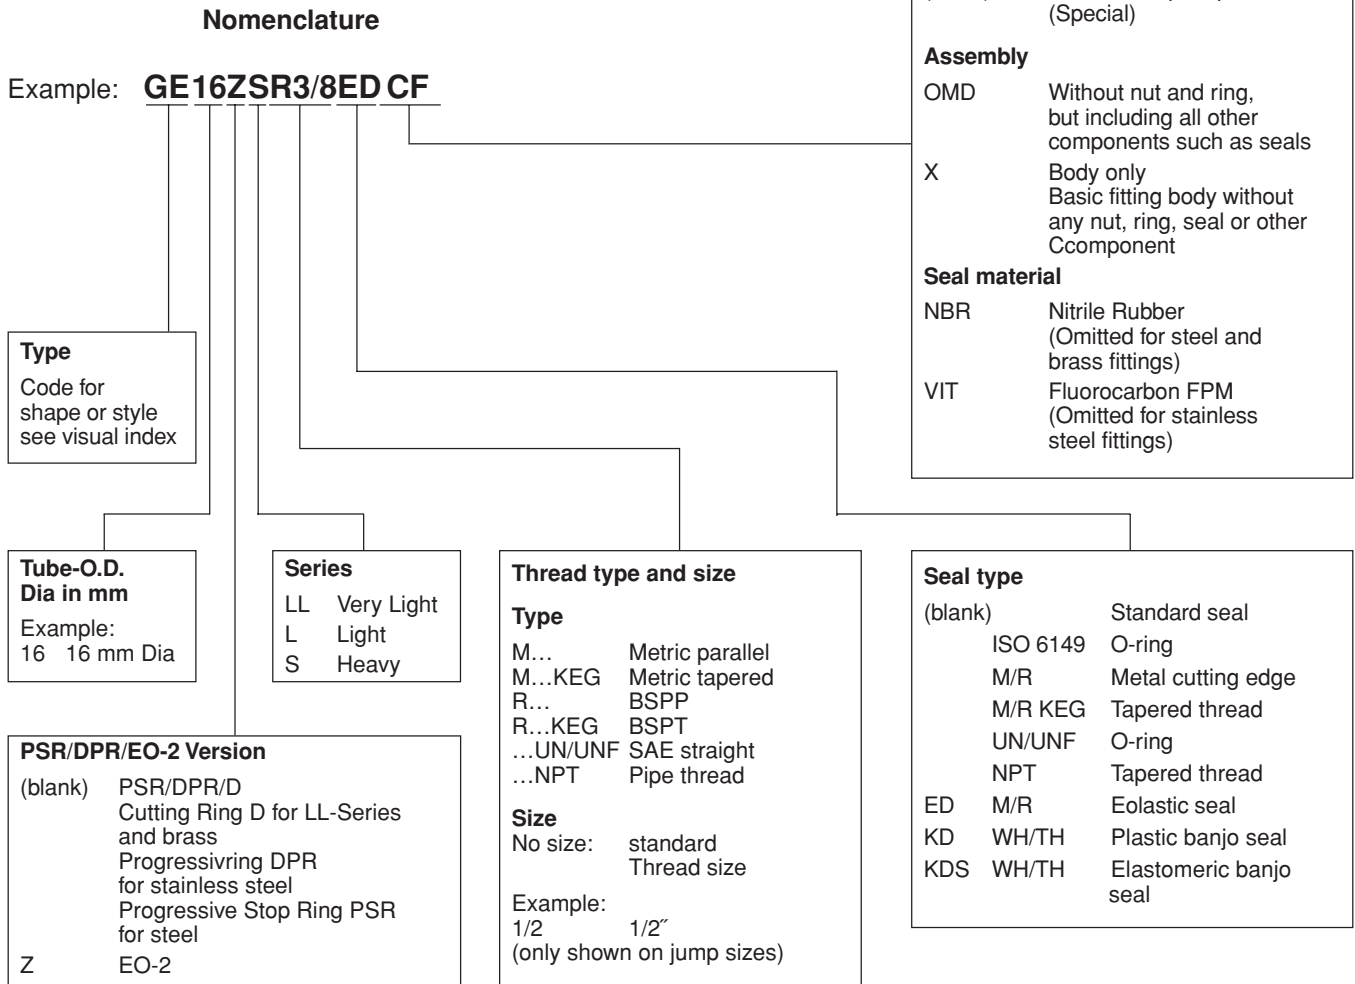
Nomenclature

Example: GE16ZSR3/8ED CF

Type
Code for shape or style see visual index

Tube-O.D.
Dia in mm
Example:
16 16 mm Dia

Series
| | |
|---|---|
| LL | Very Light |
| L | Light |
| S | Heavy |

PSR/DPR/EO-2 Version
| | |
|---|---|
| (blank) | PSR/DPR/D Cutting Ring D for LL-Series and brass Progressivring DPR for stainless steel Progressive Stop Ring PSR for steel |
| Z | EO-2 |

Thread type and size

Type
| | |
|---|---|
| M… | Metric parallel |
| M…KEG | Metric tapered |
| R… | BSPP |
| R…KEG | BSPT |
| …UN/UNF | SAE straight |
| …NPT | Pipe thread |

Size
No size: standard Thread size

Example:
1/2 1/2˝
(only shown on jump sizes)

(Special)

Assembly
| | |
|---|---|
| OMD | Without nut and ring, but including all other components such as seals |
| X | Body only Basic fitting body without any nut, ring, seal or other Ccomponent |

Seal material
| | |
|---|---|
| NBR | Nitrile Rubber (Omitted for steel and brass fittings) |
| VIT | Fluorocarbon FPM (Omitted for stainless steel fittings) |

Seal type
| | | |
|---|---|---|
| (blank) | | Standard seal |
| | ISO 6149 | O-ring |
| | M/R | Metal cutting edge |
| | M/R KEG | Tapered thread |
| | UN/UNF | O-ring |
| | NPT | Tapered thread |
| ED | M/R | Eolastic seal |
| KD | WH/TH | Plastic banjo seal |
| KDS | WH/TH | Elastomeric banjo seal |